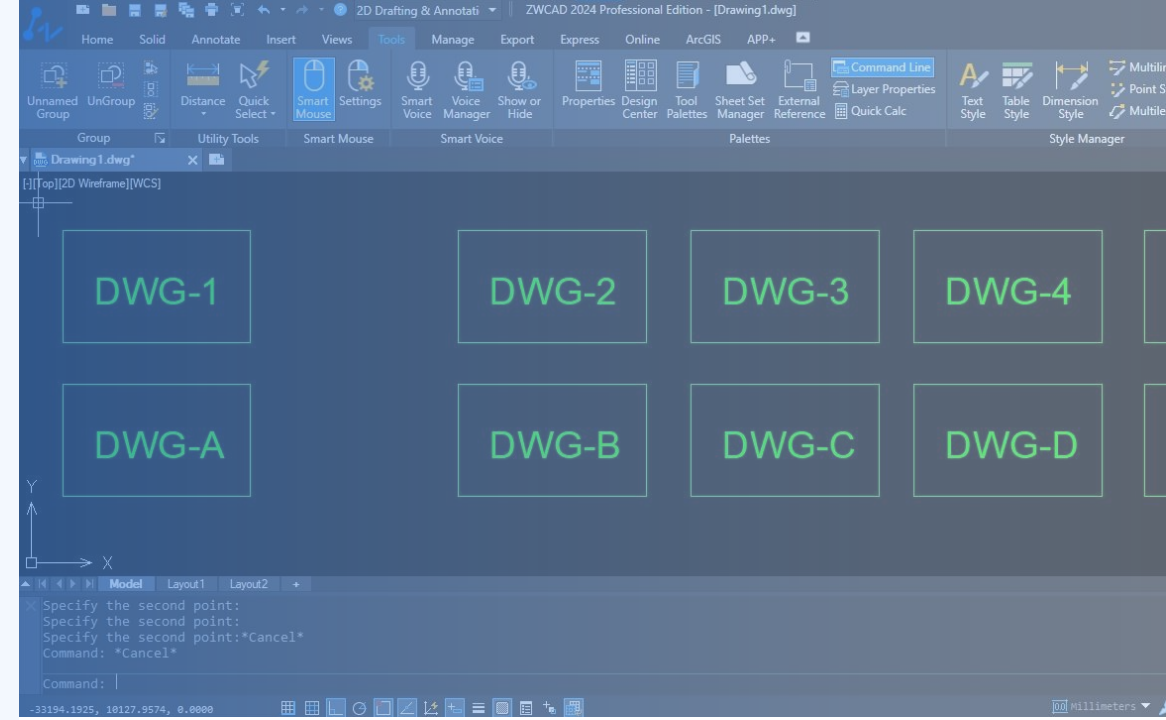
2D Drafting & Annotati ZWCAD 2024 Professional Edition - [Drawing1.dwg]

Home Solid Annotate Insert Views Tools Manage Export Express Online ArcGIS APP+

Unnamed Group UnGroup Distance Quick Select Smart Mouse Settings Smart Voice Voice Manager Show or Hide Properties Design Center Tool Palettes Sheet Set Manager External Reference Command Line Layer Properties Quick Calc Text Style Table Style Dimension Style Multilir Point S Multile

Group Utility Tools Smart Mouse Smart Voice Palettes Style Manager

Drawing1.dwg*

[-][Top][2D Wireframe][WCS]

DWG-1 DWG-2 DWG-3 DWG-4

DWG-A DWG-B DWG-C DWG-D

Y

X

Model Layout1 Layout2 +

Specify the second point:
Specify the second point:
Specify the second point:*Cancel*
Command: *Cancel*

Command:

-33194.1925, 10127.9574, 0.0000

Millimeters